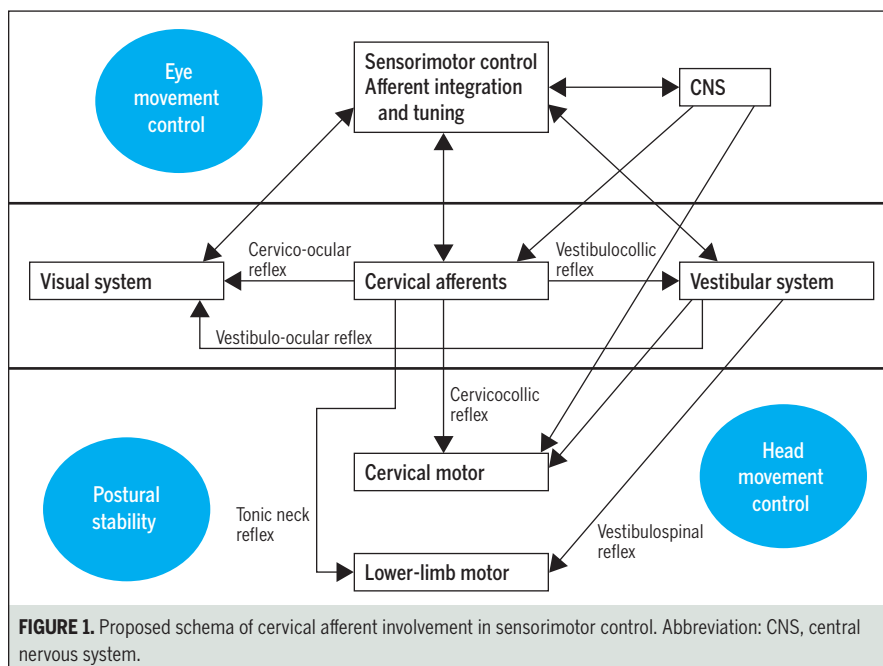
Eye movement control

Sensorimotor control Afferent integration and tuning

CNS

Cervico-ocular reflex

Vestibulocollic reflex

Visual system

Cervical afferents

Vestibular system

Vestibulo-ocular reflex

Cervicocollic reflex

Cervical motor

Head movement control

Postural stability

Tonic neck reflex

Vestibulospinal reflex

Lower-limb motor

**FIGURE 1.** Proposed schema of cervical afferent involvement in sensorimotor control. Abbreviation: CNS, central nervous system.